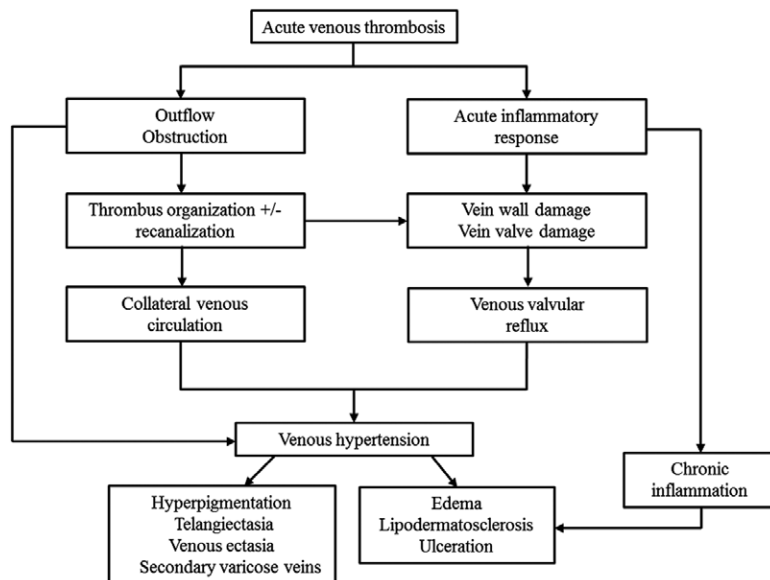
Acute venous thrombosis

Outflow
Obstruction

Acute inflammatory
response

Thrombus organization +/-
recanalization

Vein wall damage
Vein valve damage

Collateral venous
circulation

Venous valvular
reflux

Venous hypertension

Chronic
inflammation

Hyperpigmentation
Telangiectasia
Venous ectasia
Secondary varicose veins

Edema
Lipodermatosclerosis
Ulceration